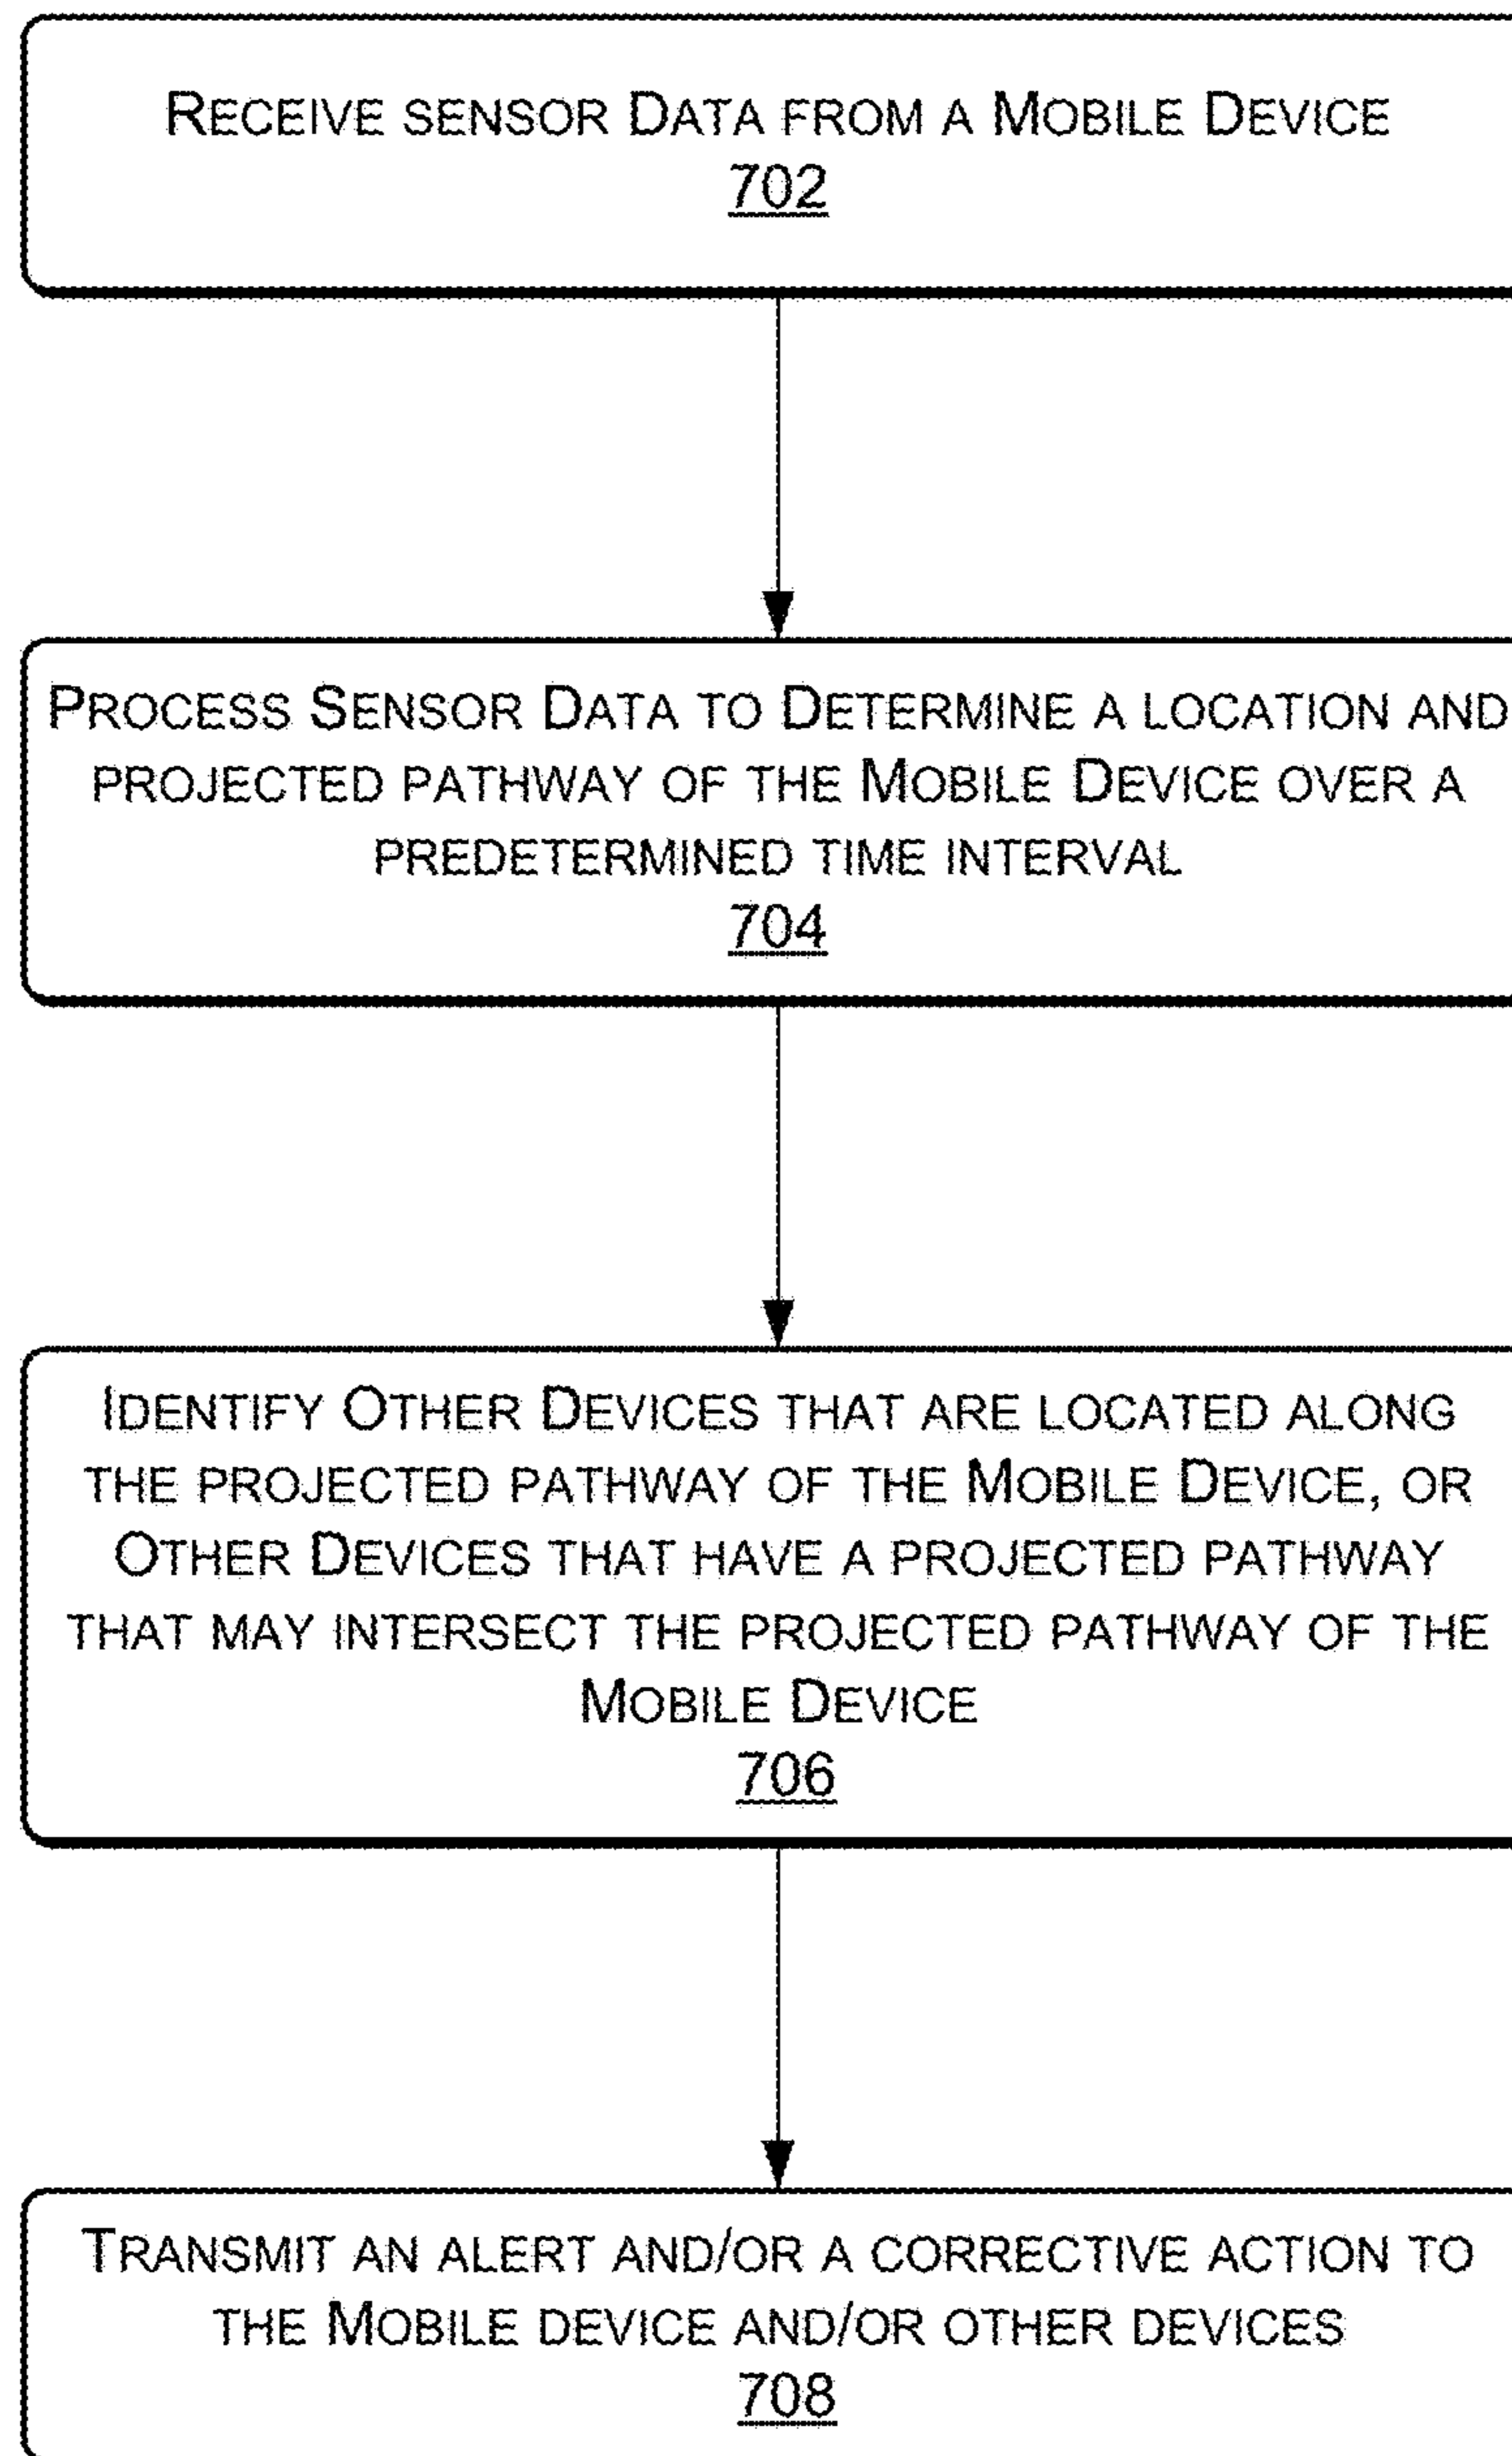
Receive sensor Data from a Mobile Device
702

Process Sensor Data to Determine a location and projected pathway of the Mobile Device over a predetermined time interval
704

Identify Other Devices that are located along the projected pathway of the Mobile Device, or Other Devices that have a projected pathway that may intersect the projected pathway of the Mobile Device
706

Transmit an alert and/or a corrective action to the Mobile device and/or other devices
708